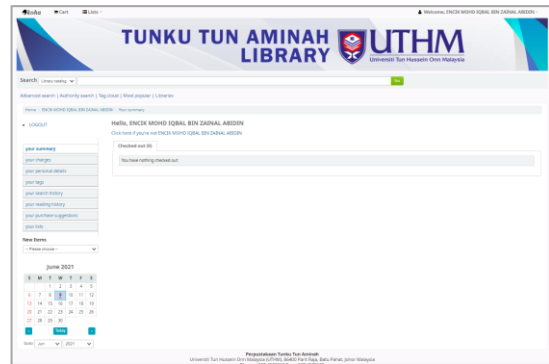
Koha Cart Lists

Welcome, ENCIK MOHD IQBAL BIN ZAINAL ABIDIN

TUNKU TUN AMINAH LIBRARY

UTHM
Universiti Tun Hussein Onn Malaysia

Search Library catalog Go

Advanced search | Authority search | Tag cloud | Most popular | Libraries

Home › ENCIK MOHD IQBAL BIN ZAINAL ABIDIN › Your summary

LOGOUT

Hello, ENCIK MOHD IQBAL BIN ZAINAL ABIDIN

Click here if you're not ENCIK MOHD IQBAL BIN ZAINAL ABIDIN

Checked out (0)

You have nothing checked out

your summary
your charges
your personal details
your tags
your search history
your reading history
your purchase suggestions
your lists

New Items
-- Please choose --

June 2021

| S | M | T | W | T | F | S |
|---|---|---|---|---|---|---|
| | | 1 | 2 | 3 | 4 | 5 |
| 6 | 7 | 8 | 9 | 10 | 11 | 12 |
| 13 | 14 | 15 | 16 | 17 | 18 | 19 |
| 20 | 21 | 22 | 23 | 24 | 25 | 26 |
| 27 | 28 | 29 | 30 | | | |

< Today >

Date: Jun 2021

Perpustakaan Tunku Tun Aminah
Universiti Tun Hussein Onn Malaysia (UTHM), 86400 Parit Raja, Batu Pahat, Johor Malaysia